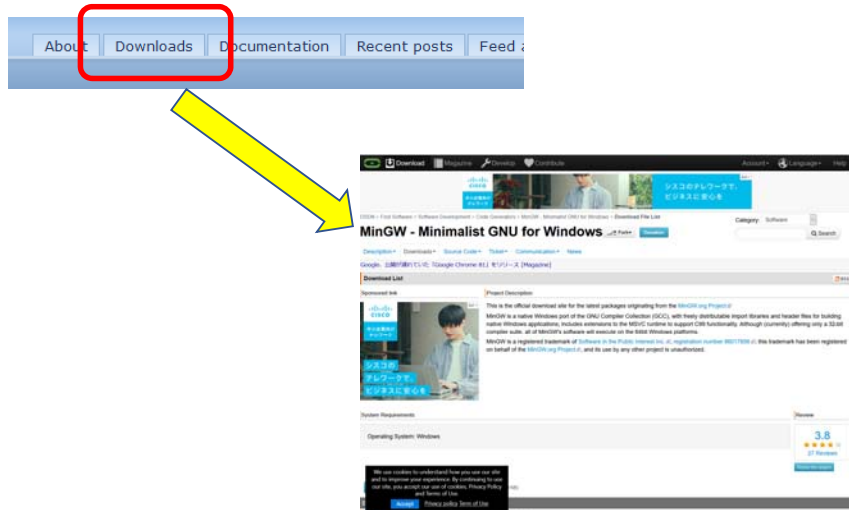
About Downloads Documentation Recent posts Feed a

Download Magazine Develop Contribute

Account Language Help

CISCO

シスコのテレワークで、ビジネスに安心を

OSDN > Find Software > Software Development > Code Generators > MinGW - Minimalist GNU for Windows > Download File List

Category: Software

MinGW - Minimalist GNU for Windows

Donation

Search

Description Downloads Source Code Ticket Communication News

Google、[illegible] Google Chrome 81 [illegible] [Magazine]

Download List

Sponsored link

Project Description

CISCO

シスコのテレワークで、ビジネスに安心を

This is the official download site for the latest packages originating from the MinGW.org Project.

MinGW is a native Windows port of the GNU Compiler Collection (GCC), with freely distributable import libraries and header files for building native Windows applications; includes extensions to the MSVC runtime to support C99 functionality. Although (currently) offering only a 32-bit compiler suite, all of MinGW's software will execute on the 64bit Windows platforms.

MinGW is a registered trademark of Software in the Public Interest Inc., registration number 86017856; this trademark has been registered on behalf of the MinGW.org Project, and its use by any other project is unauthorized.

System Requirements

Operating System: Windows

Review

3.8

27 Reviews

We use cookies to understand how you use our site and to improve your experience. By continuing to use our site, you accept our use of cookies, Privacy Policy and Terms of Use.

Accept Privacy policy Term of Use